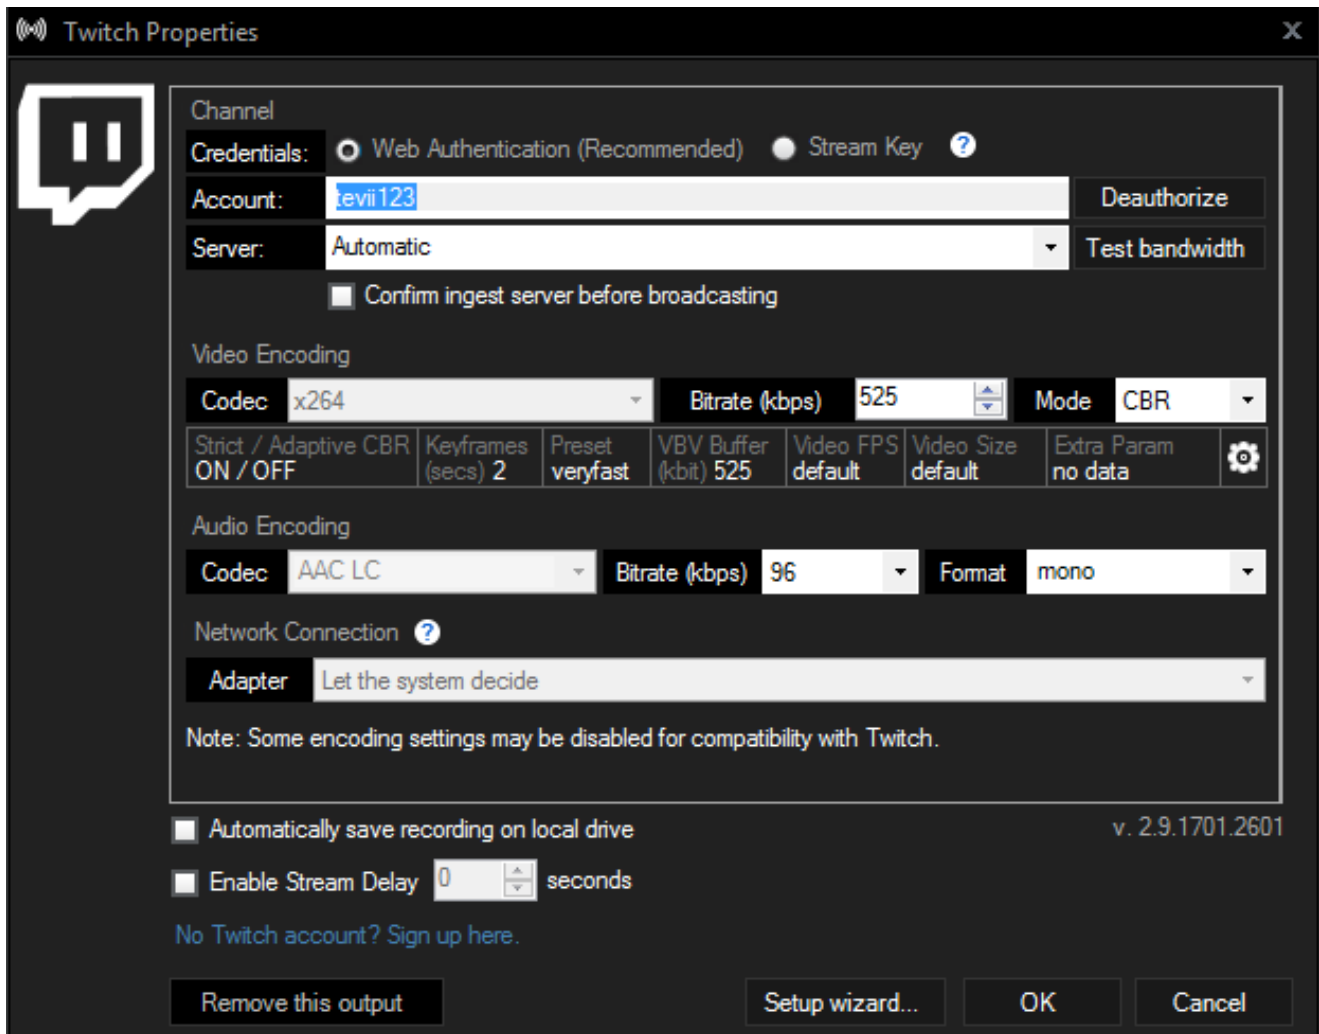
Twitch Properties

Channel

Credentials: Web Authentication (Recommended) Stream Key ?

Account: tevii123 Deauthorize

Server: Automatic Test bandwidth

Confirm ingest server before broadcasting

Video Encoding

Codec x264 Bitrate (kbps) 525 Mode CBR

| Strict / Adaptive CBR ON / OFF | Keyframes (secs) 2 | Preset veryfast | VBV Buffer (kbit) 525 | Video FPS default | Video Size default | Extra Param no data |
|---|---|---|---|---|---|---|

Audio Encoding

Codec AAC LC Bitrate (kbps) 96 Format mono

Network Connection ?

Adapter Let the system decide

Note: Some encoding settings may be disabled for compatibility with Twitch.

Automatically save recording on local drive

v. 2.9.1701.2601

Enable Stream Delay 0 seconds

No Twitch account? Sign up here.

Remove this output

Setup wizard...

OK

Cancel